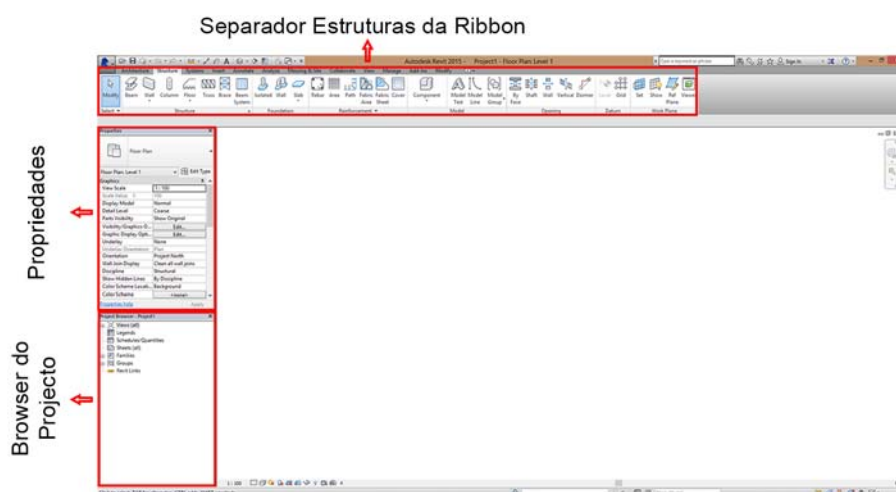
Separador Estruturas da Ribbon

Autodesk Revit 2015 - Project1 - Floor Plan: Level 1

Structure

Modify Beam Wall Column Floor Truss Brace Beam System Isolated Wall Slab Rebar Area Path Fabric Area Fabric Sheet Cover Component Model Text Model Line Model Group By Face Shaft Wall Vertical Dormer Level Grid Set Show Ref Plane Viewer

Select Structure Foundation Reinforcement Model Opening Datum Work Plane

Propriedades

Properties

Floor Plan

Floor Plan: Level 1 Edit Type

Graphics

| View Scale | 1 : 100 |
|---|---|
| Scale Value 1: | 100 |
| Display Model | Normal |
| Detail Level | Coarse |
| Parts Visibility | Show Original |
| Visibility/Graphics O... | Edit... |
| Graphic Display Opti... | Edit... |
| Underlay | None |
| Underlay Orientation | Plan |
| Orientation | Project North |
| Wall Join Display | Clean all wall joins |
| Discipline | Structural |
| Show Hidden Lines | By Discipline |
| Color Scheme Locati... | Background |
| Color Scheme | <none> |

Properties help Apply

Browser do Projecto

Project Browser - Project1

Views (all)
Legends
Schedules/Quantities
Sheets (all)
Families
Groups
Revit Links

1 : 100